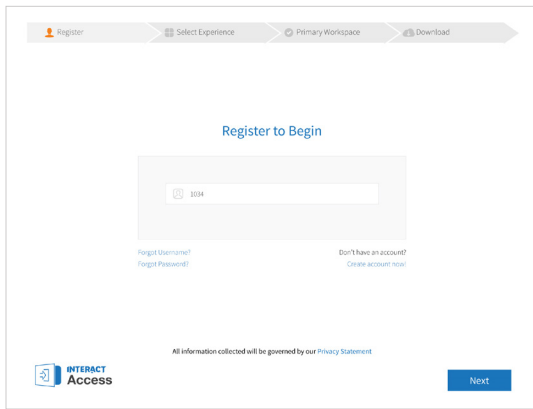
Register
Select Experience
Primary Workspace
Download

Register to Begin

1034

Forgot Username?
Forgot Password?

Don't have an account?
Create account now!

All information collected will be governed by our Privacy Statement

INTERACT
Access

Next